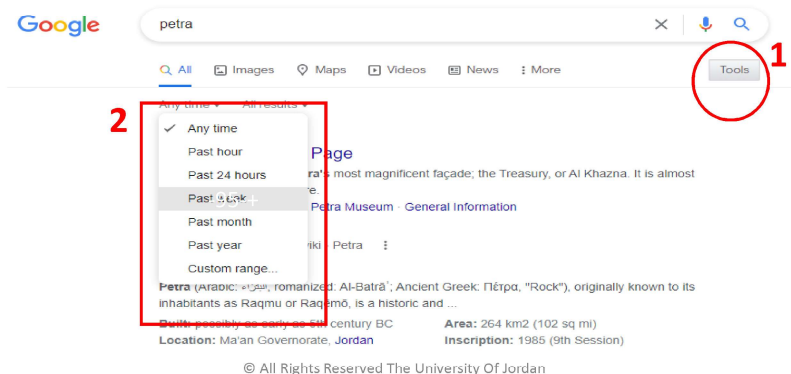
Google

petra

All Images Maps Videos News More

Tools

1

2

Any time ▾ All results ▾

Any time
Past hour
Past 24 hours
Past week
Past month
Past year
Custom range...

Page

ra's most magnificent façade; the Treasury, or Al Khazna. It is almost re.

Petra Museum · General Information

iki › Petra

Petra (Arabic: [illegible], romanized: Al-Batrāʾ; Ancient Greek: Πέτρα, "Rock"), originally known to its inhabitants as Raqmu or Raqēmō, is a historic and ...

Built: possibly as early as 5th century BC
Area: 264 km2 (102 sq mi)
Location: Ma'an Governorate, Jordan
Inscription: 1985 (9th Session)

© All Rights Reserved The University Of Jordan